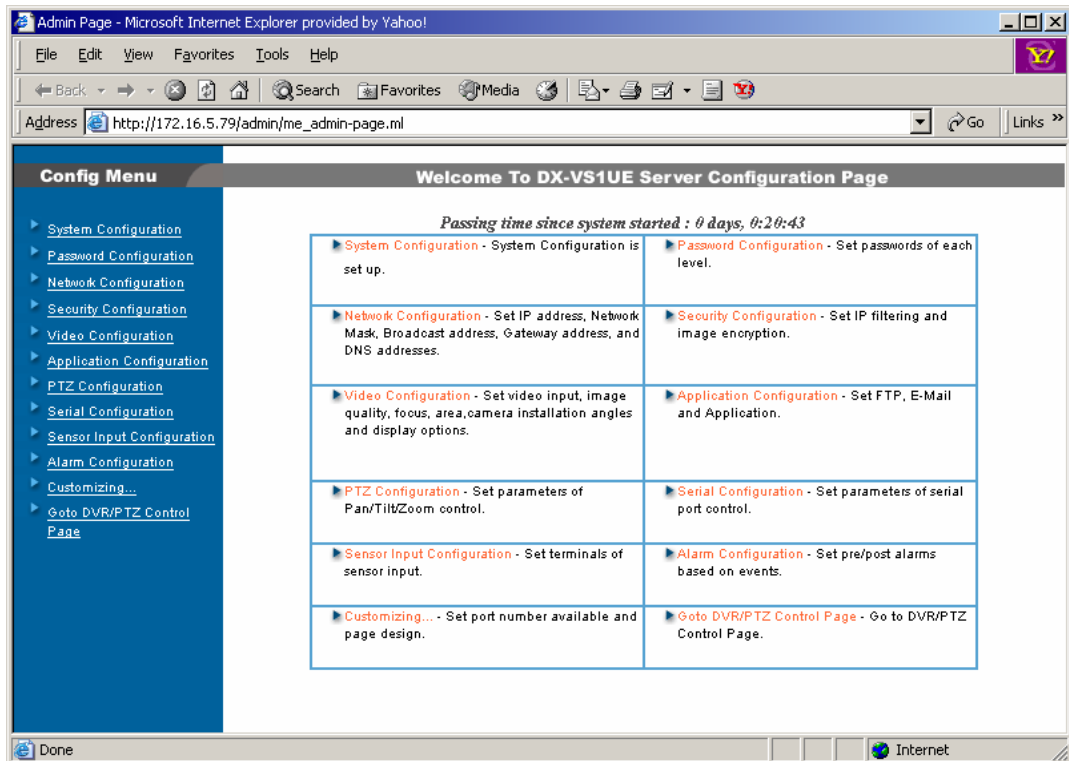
Admin Page - Microsoft Internet Explorer provided by Yahoo!

File Edit View Favorites Tools Help

Back Search Favorites Media

Address http://172.16.5.79/admin/me_admin-page.ml Go Links »

Config Menu

System Configuration
Password Configuration
Network Configuration
Security Configuration
Video Configuration
Application Configuration
PTZ Configuration
Serial Configuration
Sensor Input Configuration
Alarm Configuration
Customizing...
Goto DVR/PTZ Control Page

Welcome To DX-VS1UE Server Configuration Page

Passing time since system started : 0 days, 0:20:43

| | |
|---|---|
| System Configuration - System Configuration is set up. | Password Configuration - Set passwords of each level. |
| Network Configuration - Set IP address, Network Mask, Broadcast address, Gateway address, and DNS addresses. | Security Configuration - Set IP filtering and image encryption. |
| Video Configuration - Set video input, image quality, focus, area,camera installation angles and display options. | Application Configuration - Set FTP, E-Mail and Application. |
| PTZ Configuration - Set parameters of Pan/Tilt/Zoom control. | Serial Configuration - Set parameters of serial port control. |
| Sensor Input Configuration - Set terminals of sensor input. | Alarm Configuration - Set pre/post alarms based on events. |
| Customizing... - Set port number available and page design. | Goto DVR/PTZ Control Page - Go to DVR/PTZ Control Page. |

Done Internet